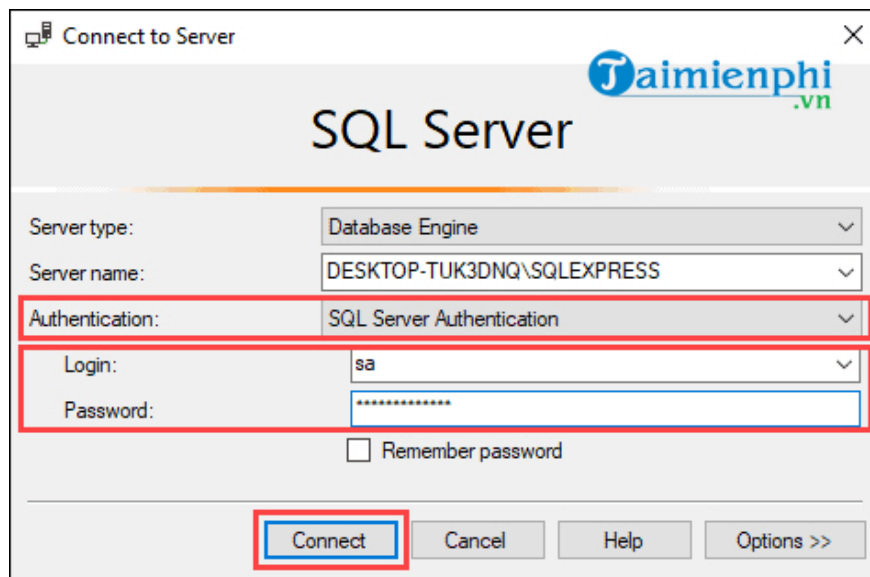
Connect to Server

Taimienphi .vn

SQL Server

Server type: Database Engine

Server name: DESKTOP-TUK3DNQ\SQLEXPRESS

Authentication: SQL Server Authentication

Login: sa

Password: **************

Remember password

Connect Cancel Help Options >>